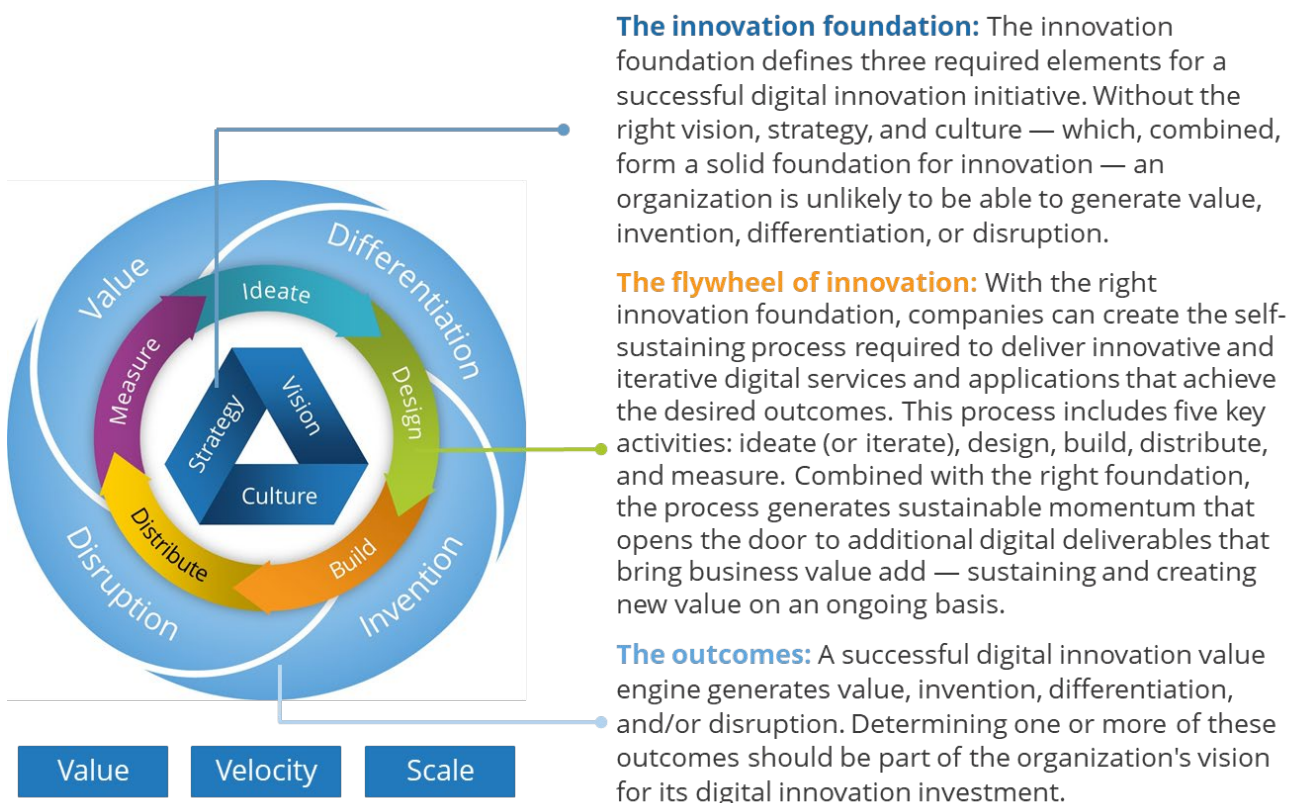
Value
Differentiation
Invention
Disruption
Ideate
Design
Build
Distribute
Measure
Strategy
Vision
Culture

Value
Velocity
Scale

**The innovation foundation:** The innovation foundation defines three required elements for a successful digital innovation initiative. Without the right vision, strategy, and culture — which, combined, form a solid foundation for innovation — an organization is unlikely to be able to generate value, invention, differentiation, or disruption.

**The flywheel of innovation:** With the right innovation foundation, companies can create the self-sustaining process required to deliver innovative and iterative digital services and applications that achieve the desired outcomes. This process includes five key activities: ideate (or iterate), design, build, distribute, and measure. Combined with the right foundation, the process generates sustainable momentum that opens the door to additional digital deliverables that bring business value add — sustaining and creating new value on an ongoing basis.

**The outcomes:** A successful digital innovation value engine generates value, invention, differentiation, and/or disruption. Determining one or more of these outcomes should be part of the organization's vision for its digital innovation investment.